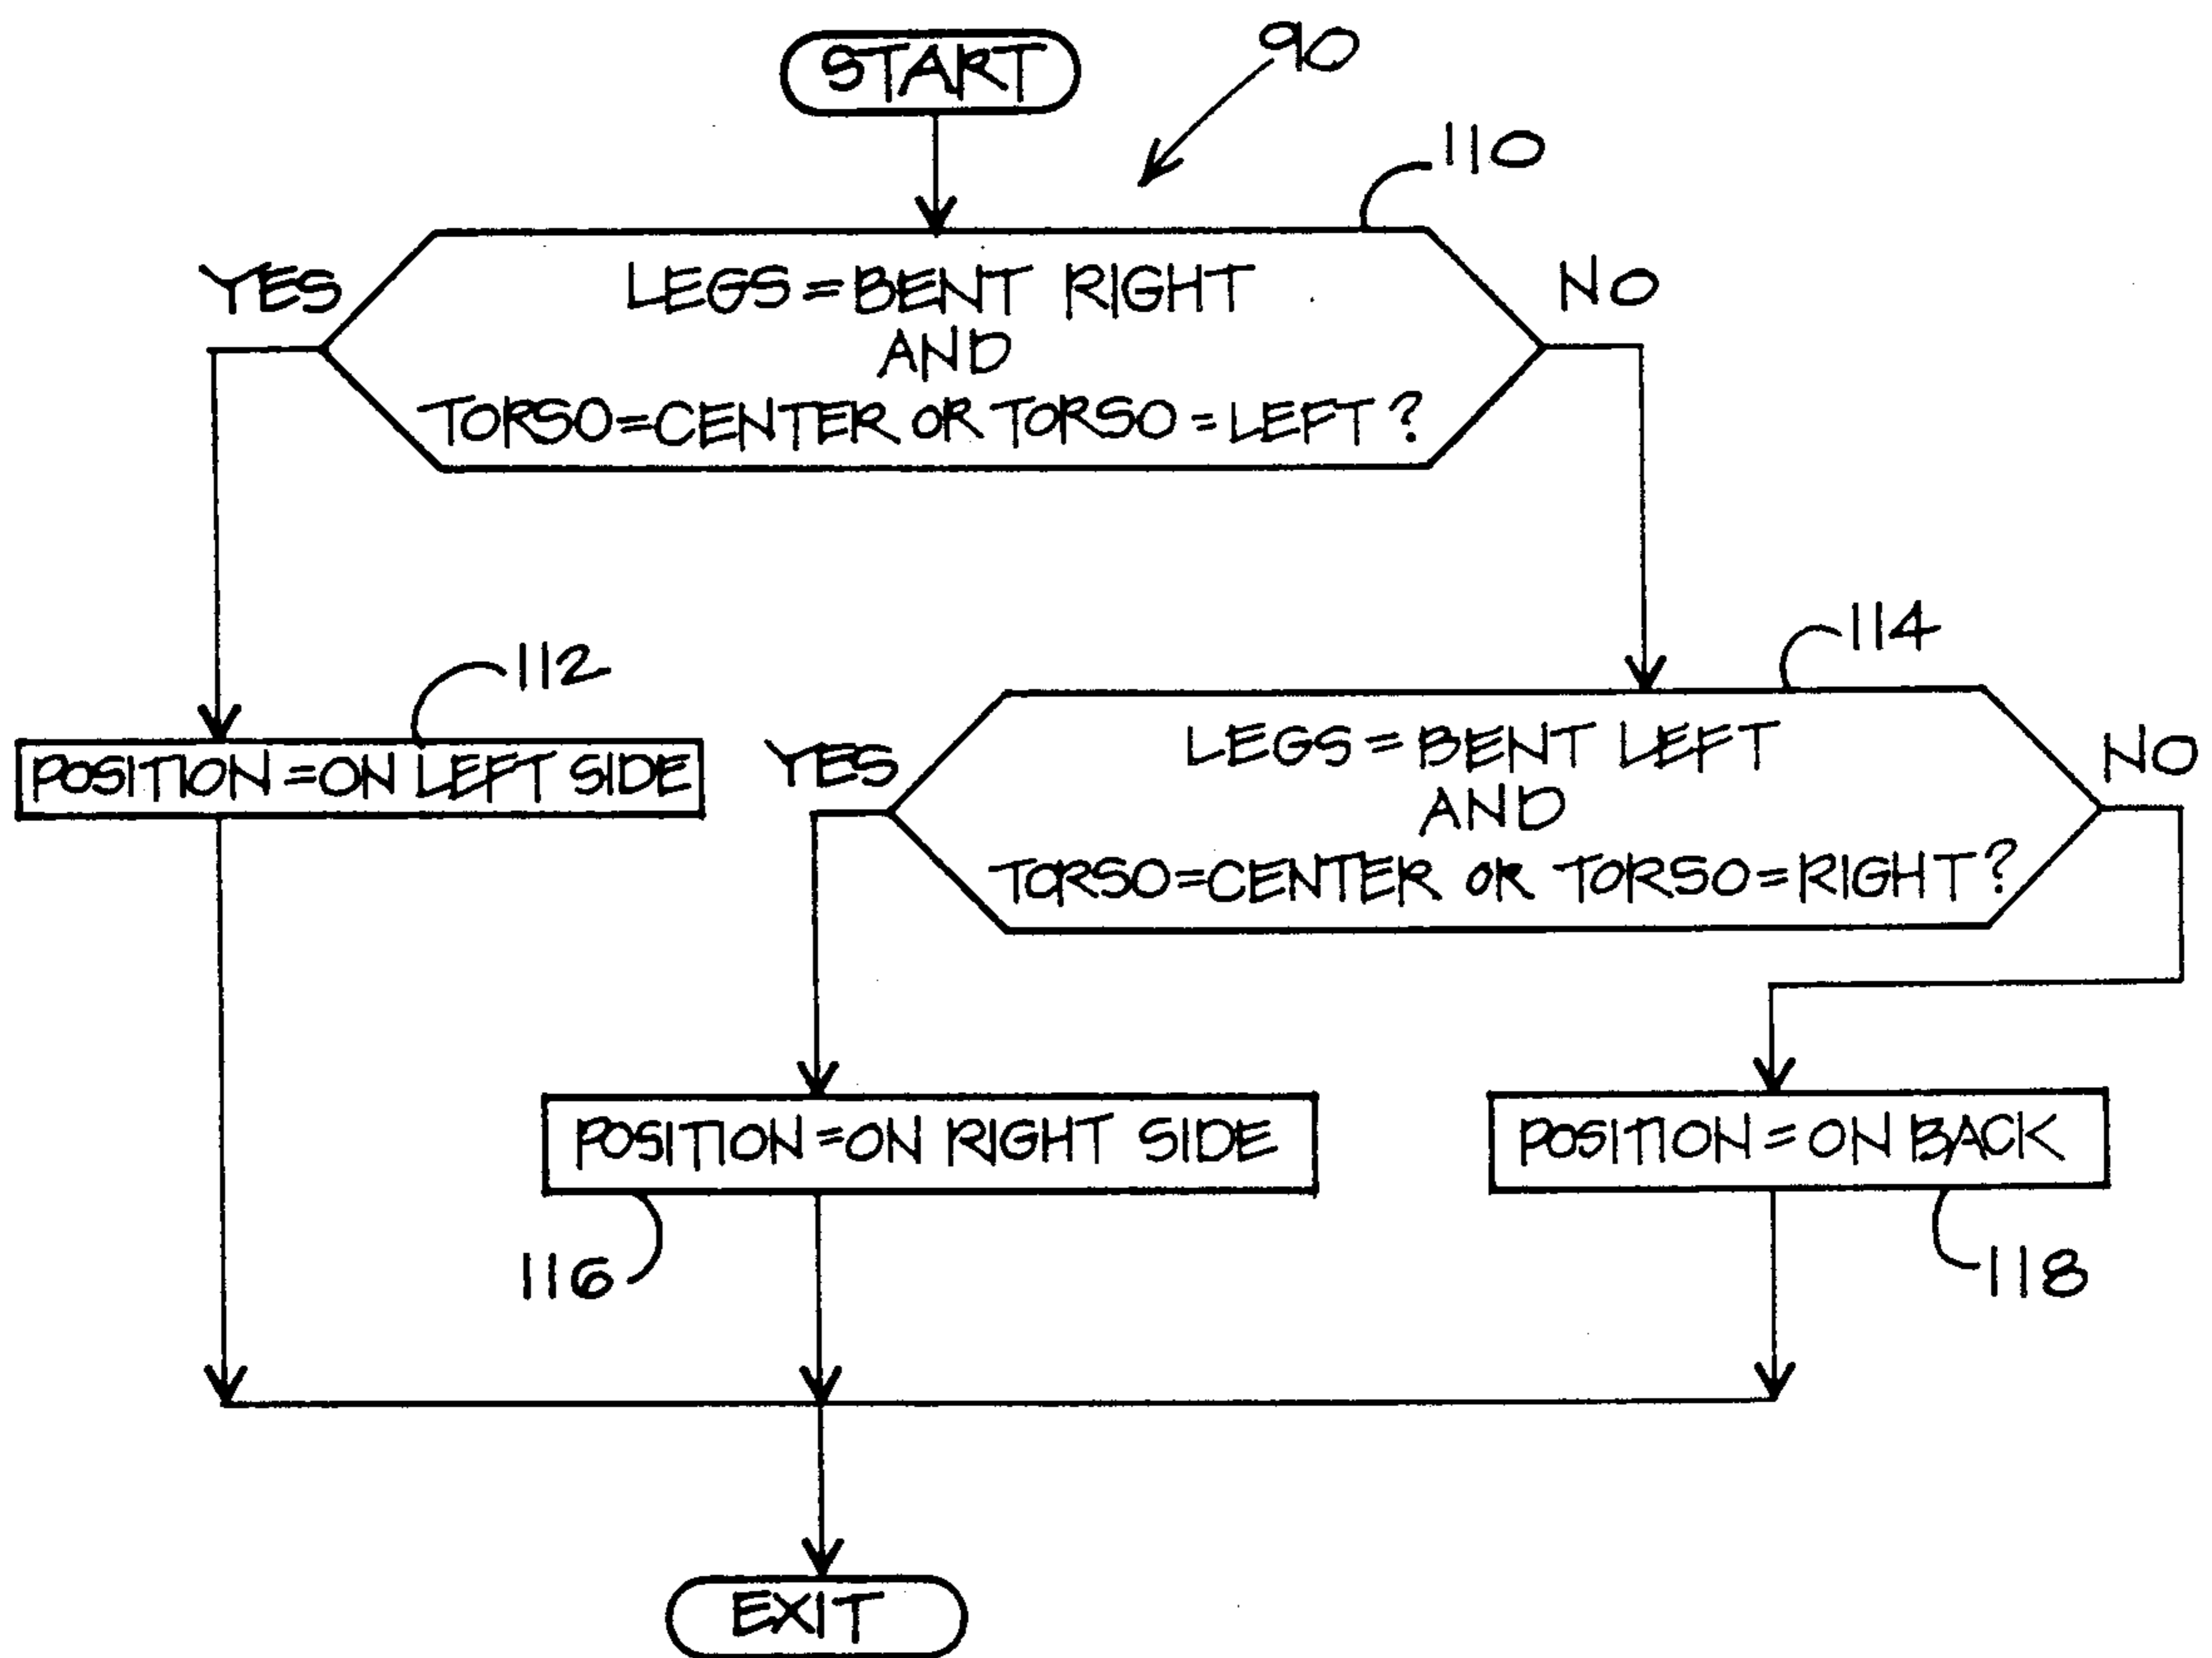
START

90

110

YES

LEGS = BENT RIGHT AND TORSO=CENTER OR TORSO = LEFT ?

NO

112

POSITION =ON LEFT SIDE

114

YES

LEGS = BENT LEFT AND TORSO=CENTER OR TORSO=RIGHT?

NO

POSITION =ON RIGHT SIDE

POSITION = ON BACK

116

118

EXIT